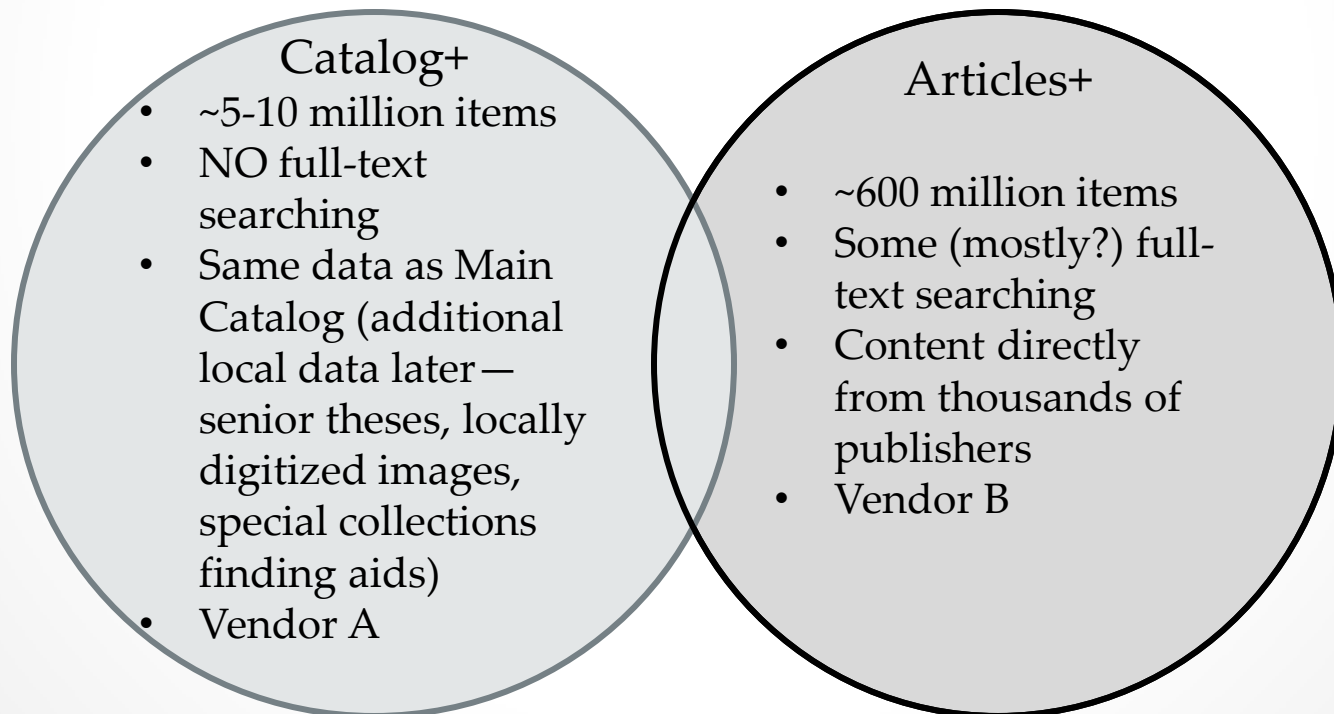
Catalog+

- ~5-10 million items
- NO full-text searching
- Same data as Main Catalog (additional local data later—senior theses, locally digitized images, special collections finding aids)
- Vendor A

Articles+

- ~600 million items
- Some (mostly?) full-text searching
- Content directly from thousands of publishers
- Vendor B